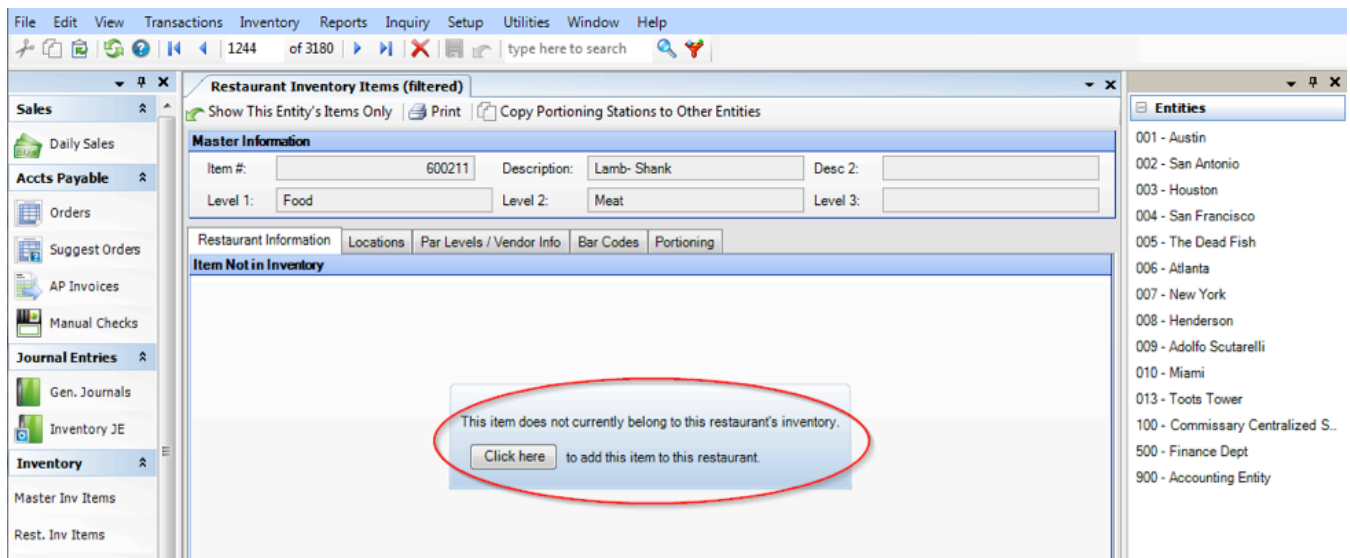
File Edit View Transactions Inventory Reports Inquiry Setup Utilities Window Help

1244 of 3180 type here to search

Sales
Daily Sales
Accts Payable
Orders
Suggest Orders
AP Invoices
Manual Checks
Journal Entries
Gen. Journals
Inventory JE
Inventory
Master Inv Items
Rest. Inv Items

Restaurant Inventory Items (filtered)

Show This Entity's Items Only | Print | Copy Portioning Stations to Other Entities

Master Information

Item #: 600211 Description: Lamb- Shank Desc 2:
Level 1: Food Level 2: Meat Level 3:

Restaurant Information | Locations | Par Levels / Vendor Info | Bar Codes | Portioning

Item Not in Inventory

This item does not currently belong to this restaurant's inventory.

Click here to add this item to this restaurant.

Entities
001 - Austin
002 - San Antonio
003 - Houston
004 - San Francisco
005 - The Dead Fish
006 - Atlanta
007 - New York
008 - Henderson
009 - Adolfo Scutarelli
010 - Miami
013 - Toots Tower
100 - Commissary Centralized S...
500 - Finance Dept
900 - Accounting Entity